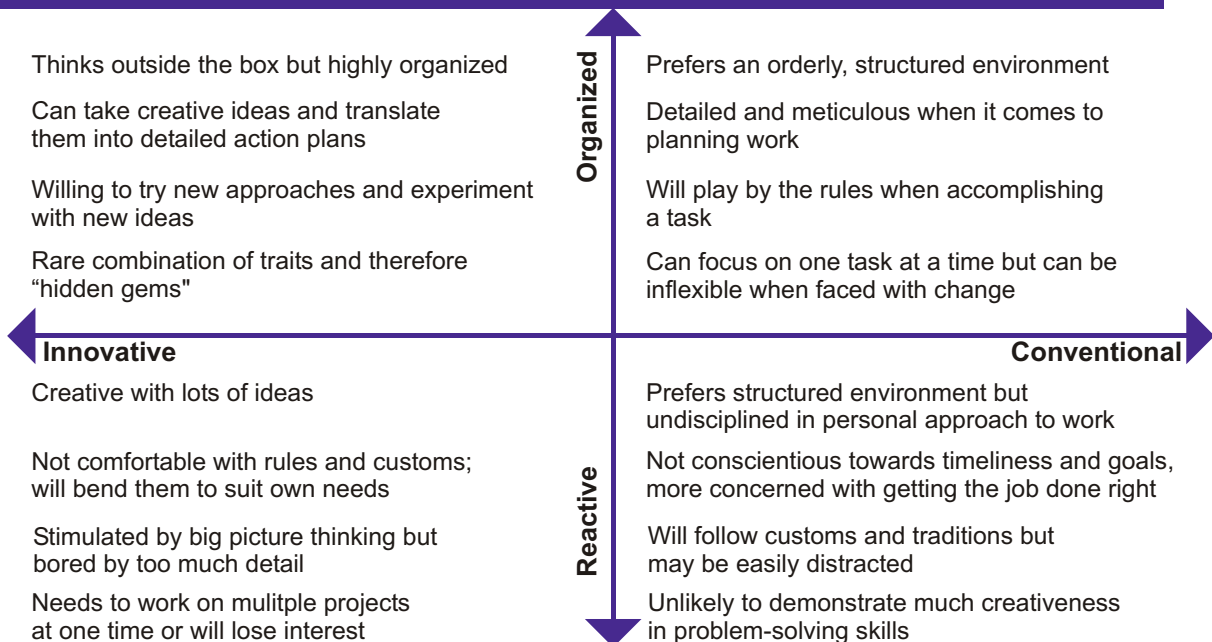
Thinks outside the box but highly organized

Can take creative ideas and translate them into detailed action plans

Willing to try new approaches and experiment with new ideas

Rare combination of traits and therefore “hidden gems"

Organized

Prefers an orderly, structured environment

Detailed and meticulous when it comes to planning work

Will play by the rules when accomplishing a task

Can focus on one task at a time but can be inflexible when faced with change

Innovative

Conventional

Creative with lots of ideas

Not comfortable with rules and customs; will bend them to suit own needs

Stimulated by big picture thinking but bored by too much detail

Needs to work on mulitple projects at one time or will lose interest

Reactive

Prefers structured environment but undisciplined in personal approach to work

Not conscientious towards timeliness and goals, more concerned with getting the job done right

Will follow customs and traditions but may be easily distracted

Unlikely to demonstrate much creativeness in problem-solving skills